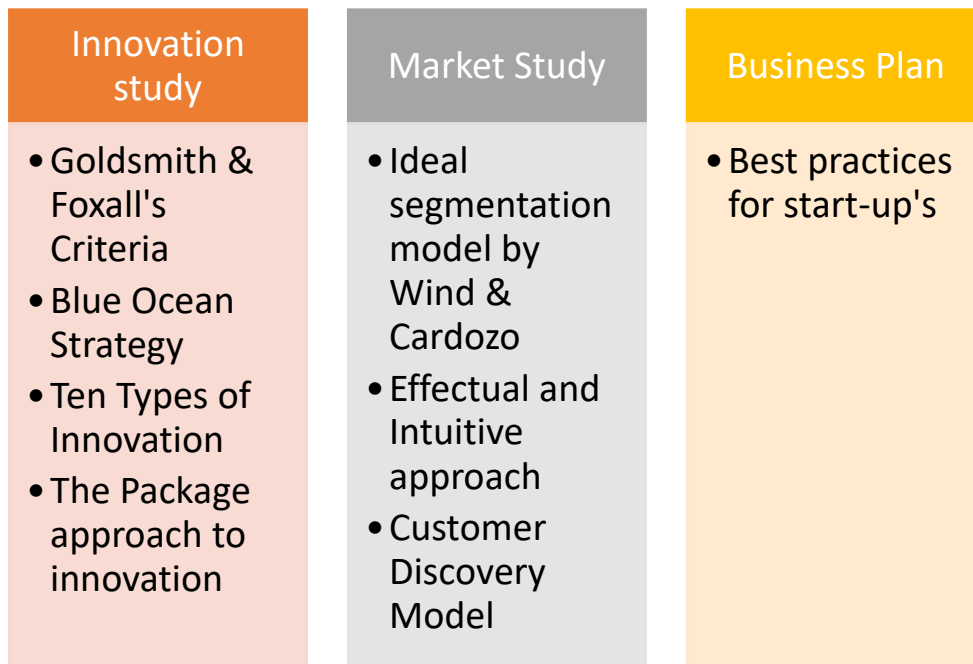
Innovation study

• Goldsmith & Foxall's Criteria
• Blue Ocean Strategy
• Ten Types of Innovation
• The Package approach to innovation

Market Study

• Ideal segmentation model by Wind & Cardozo
• Effectual and Intuitive approach
• Customer Discovery Model

Business Plan

• Best practices for start-up's